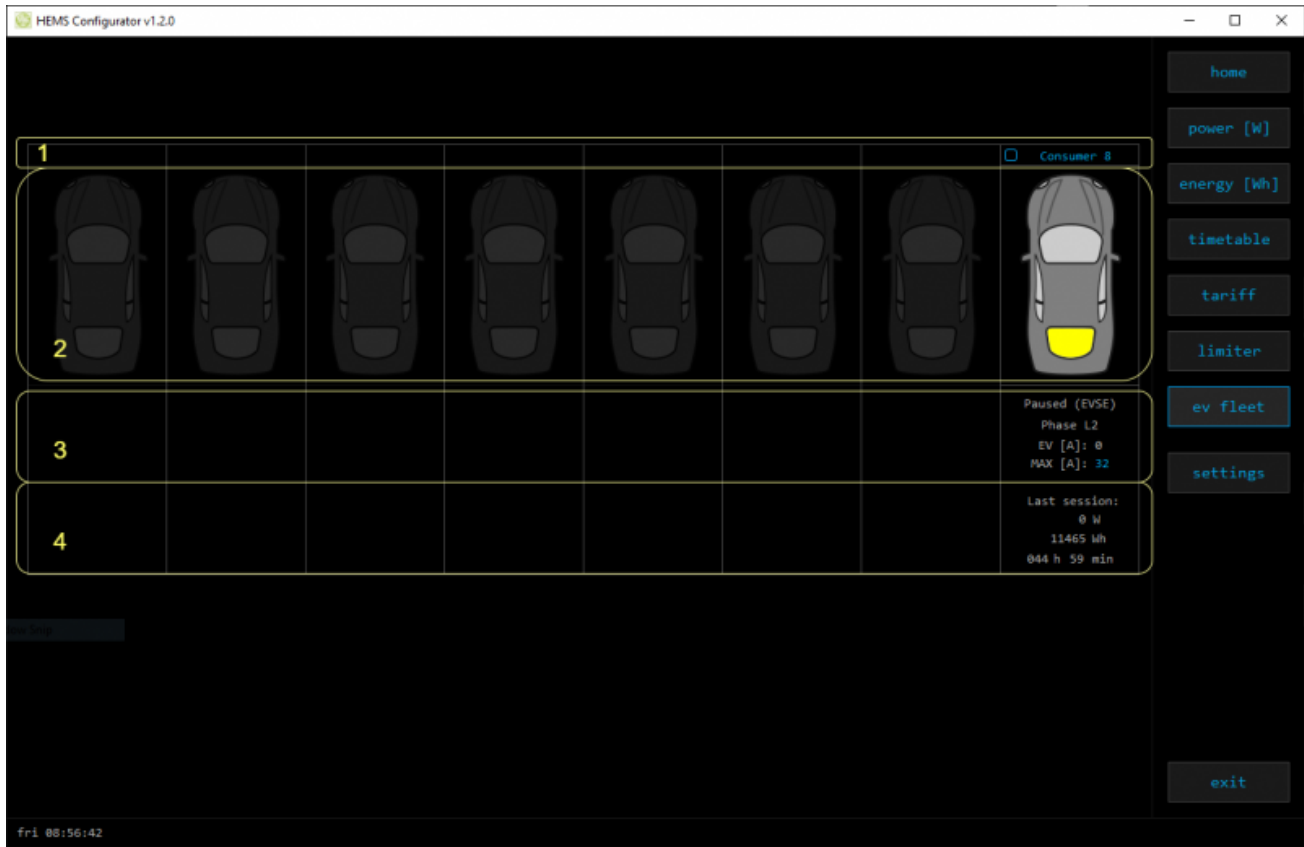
HEMS Configurator v1.2.0

home
power [W]
energy [Wh]
timetable
tariff
limiter
ev fleet
settings

1
Consumer 8

2

3
Paused (EVSE)
Phase L2
EV [A]: 0
MAX [A]: 32

4
Last session:
0 W
11465 Wh
044 h 59 min

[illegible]

exit

fri 08:56:42